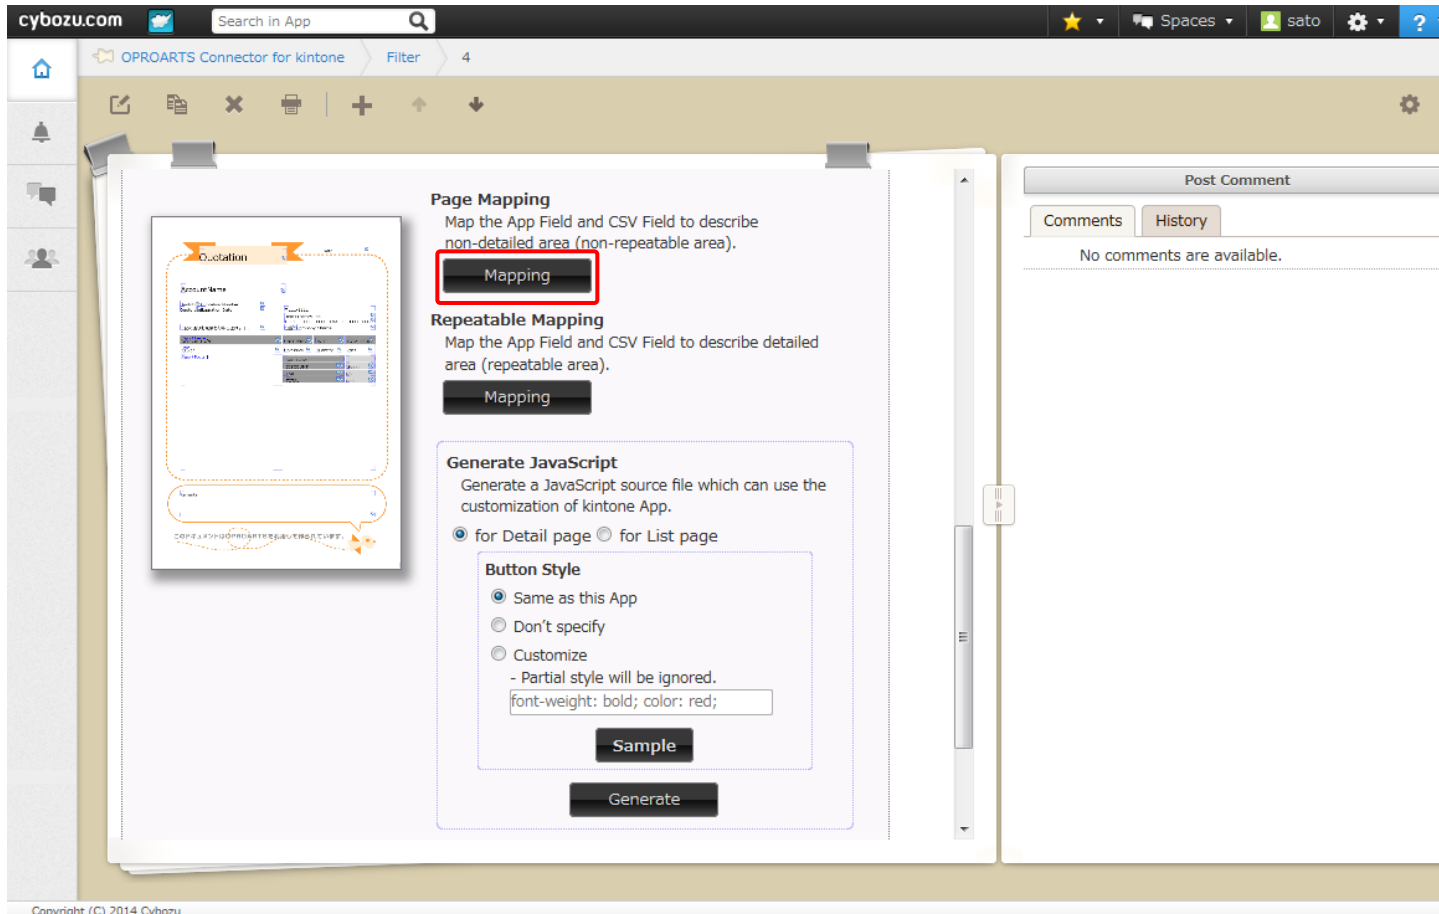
cybozu.com

Search in App

Spaces

sato

?

OPROARTS Connector for kintone

Filter

4

Page Mapping

Map the App Field and CSV Field to describe non-detailed area (non-repeatable area).

Mapping

Repeatable Mapping

Map the App Field and CSV Field to describe detailed area (repeatable area).

Mapping

Generate JavaScript

Generate a JavaScript source file which can use the customization of kintone App.

for Detail page for List page

Button Style

Same as this App

Don't specify

Customize

- Partial style will be ignored.

font-weight: bold; color: red;

Sample

Generate

Quotation

Post Comment

Comments

History

No comments are available.

Copyright (C) 2014 Cybozu